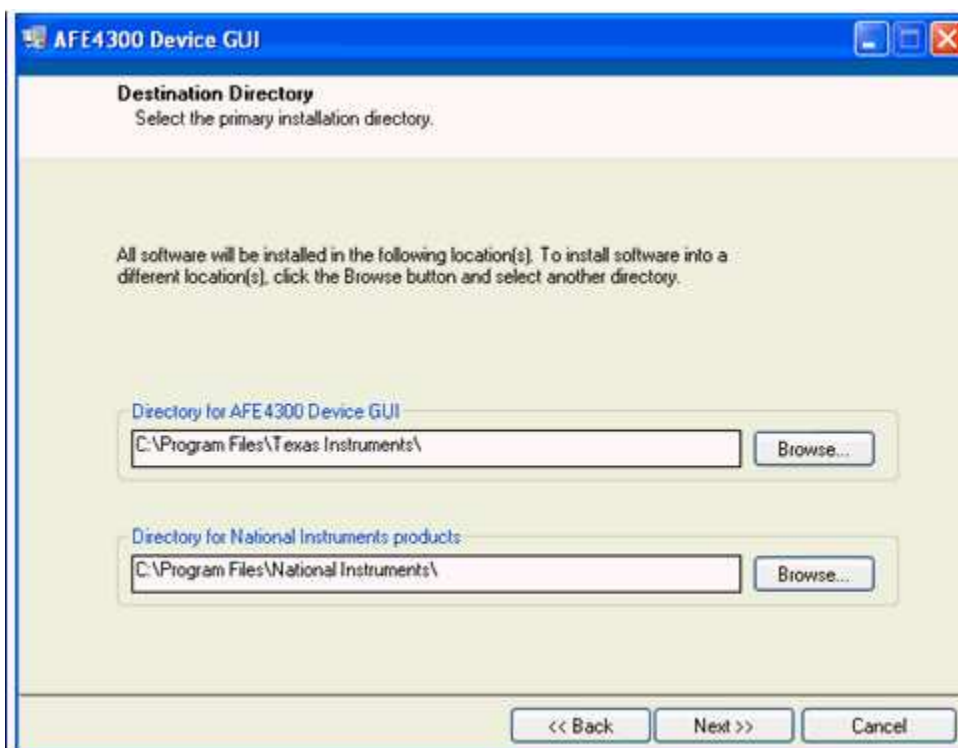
AFE4300 Device GUI

Destination Directory
Select the primary installation directory.

All software will be installed in the following location(s). To install software into a different location(s), click the Browse button and select another directory.

Directory for AFE4300 Device GUI
C:\Program Files\Texas Instruments\
Browse...

Directory for National Instruments products
C:\Program Files\National Instruments\
Browse...

<< Back
Next >>
Cancel